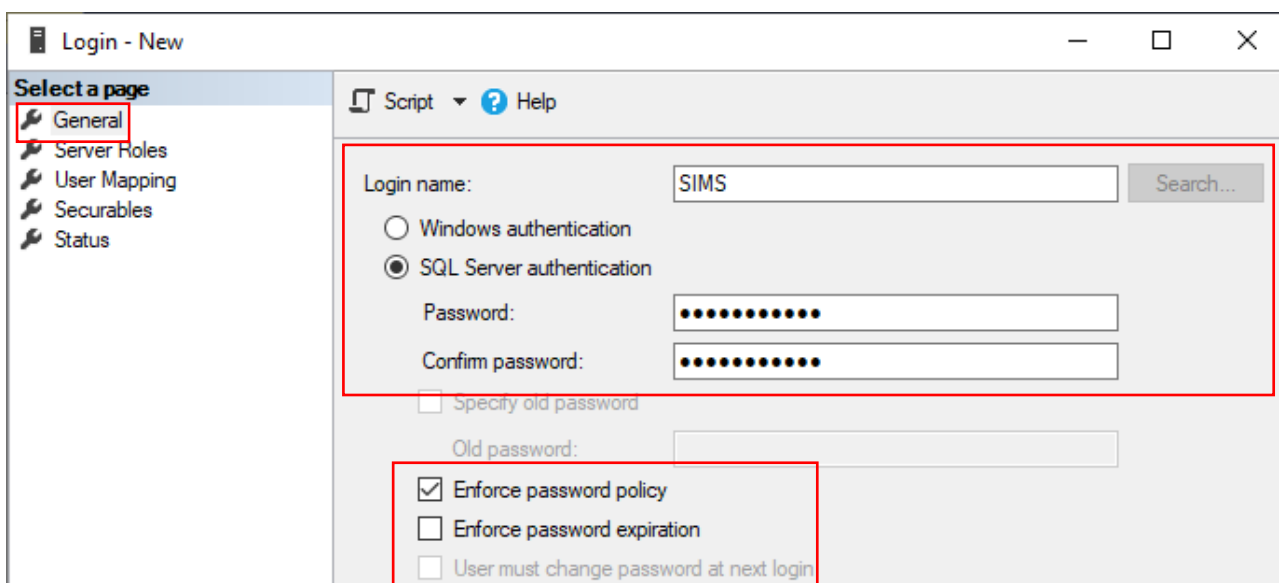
Login - New

Select a page
General
Server Roles
User Mapping
Securables
Status

Script
Help

Login name: SIMS
Search...

Windows authentication
SQL Server authentication
Password: ●●●●●●●●●●●●
Confirm password: ●●●●●●●●●●●●
Specify old password
Old password:
Enforce password policy
Enforce password expiration
User must change password at next login